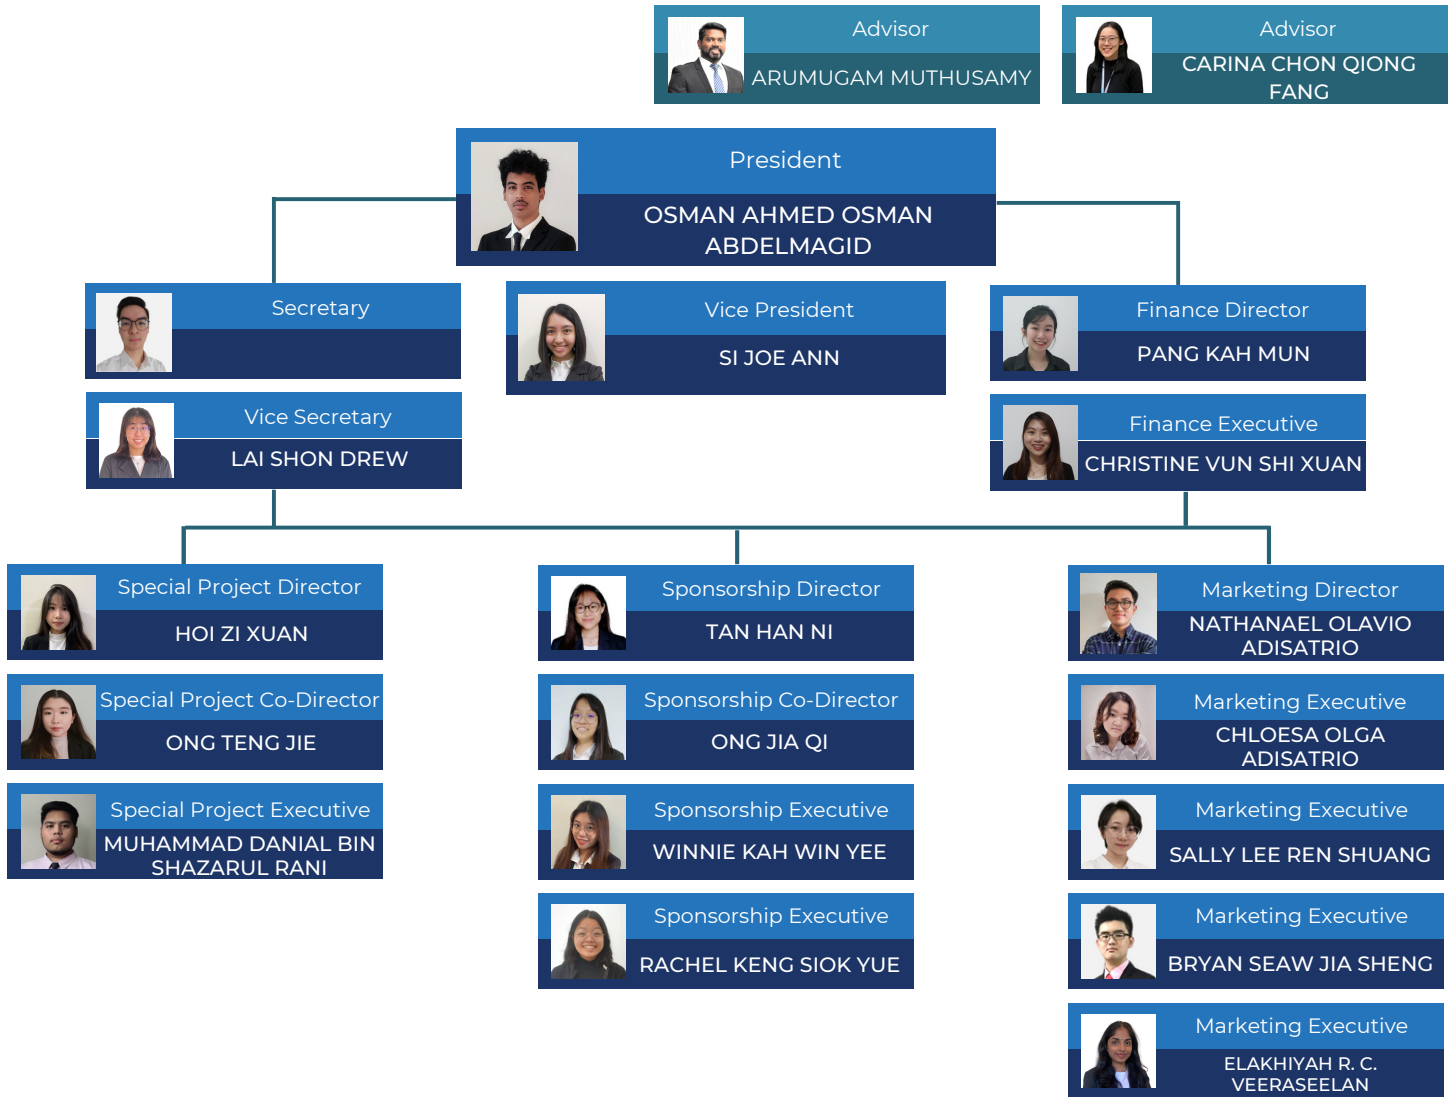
Advisor
ARUMUGAM MUTHUSAMY

Advisor
CARINA CHON QIONG FANG

President
OSMAN AHMED OSMAN ABDELMAGID

Secretary

Vice Secretary
LAI SHON DREW

Vice President
SI JOE ANN

Finance Director
PANG KAH MUN

Finance Executive
CHRISTINE VUN SHI XUAN

Special Project Director
HOI ZI XUAN

Special Project Co-Director
ONG TENG JIE

Special Project Executive
MUHAMMAD DANIAL BIN SHAZARUL RANI

Sponsorship Director
TAN HAN NI

Sponsorship Co-Director
ONG JIA QI

Sponsorship Executive
WINNIE KAH WIN YEE

Sponsorship Executive
RACHEL KENG SIOK YUE

Marketing Director
NATHANAEL OLAVIO ADISATRIO

Marketing Executive
CHLOESA OLGA ADISATRIO

Marketing Executive
SALLY LEE REN SHUANG

Marketing Executive
BRYAN SEAW JIA SHENG

Marketing Executive
ELAKHIYAH R. C. VEERASEELAN